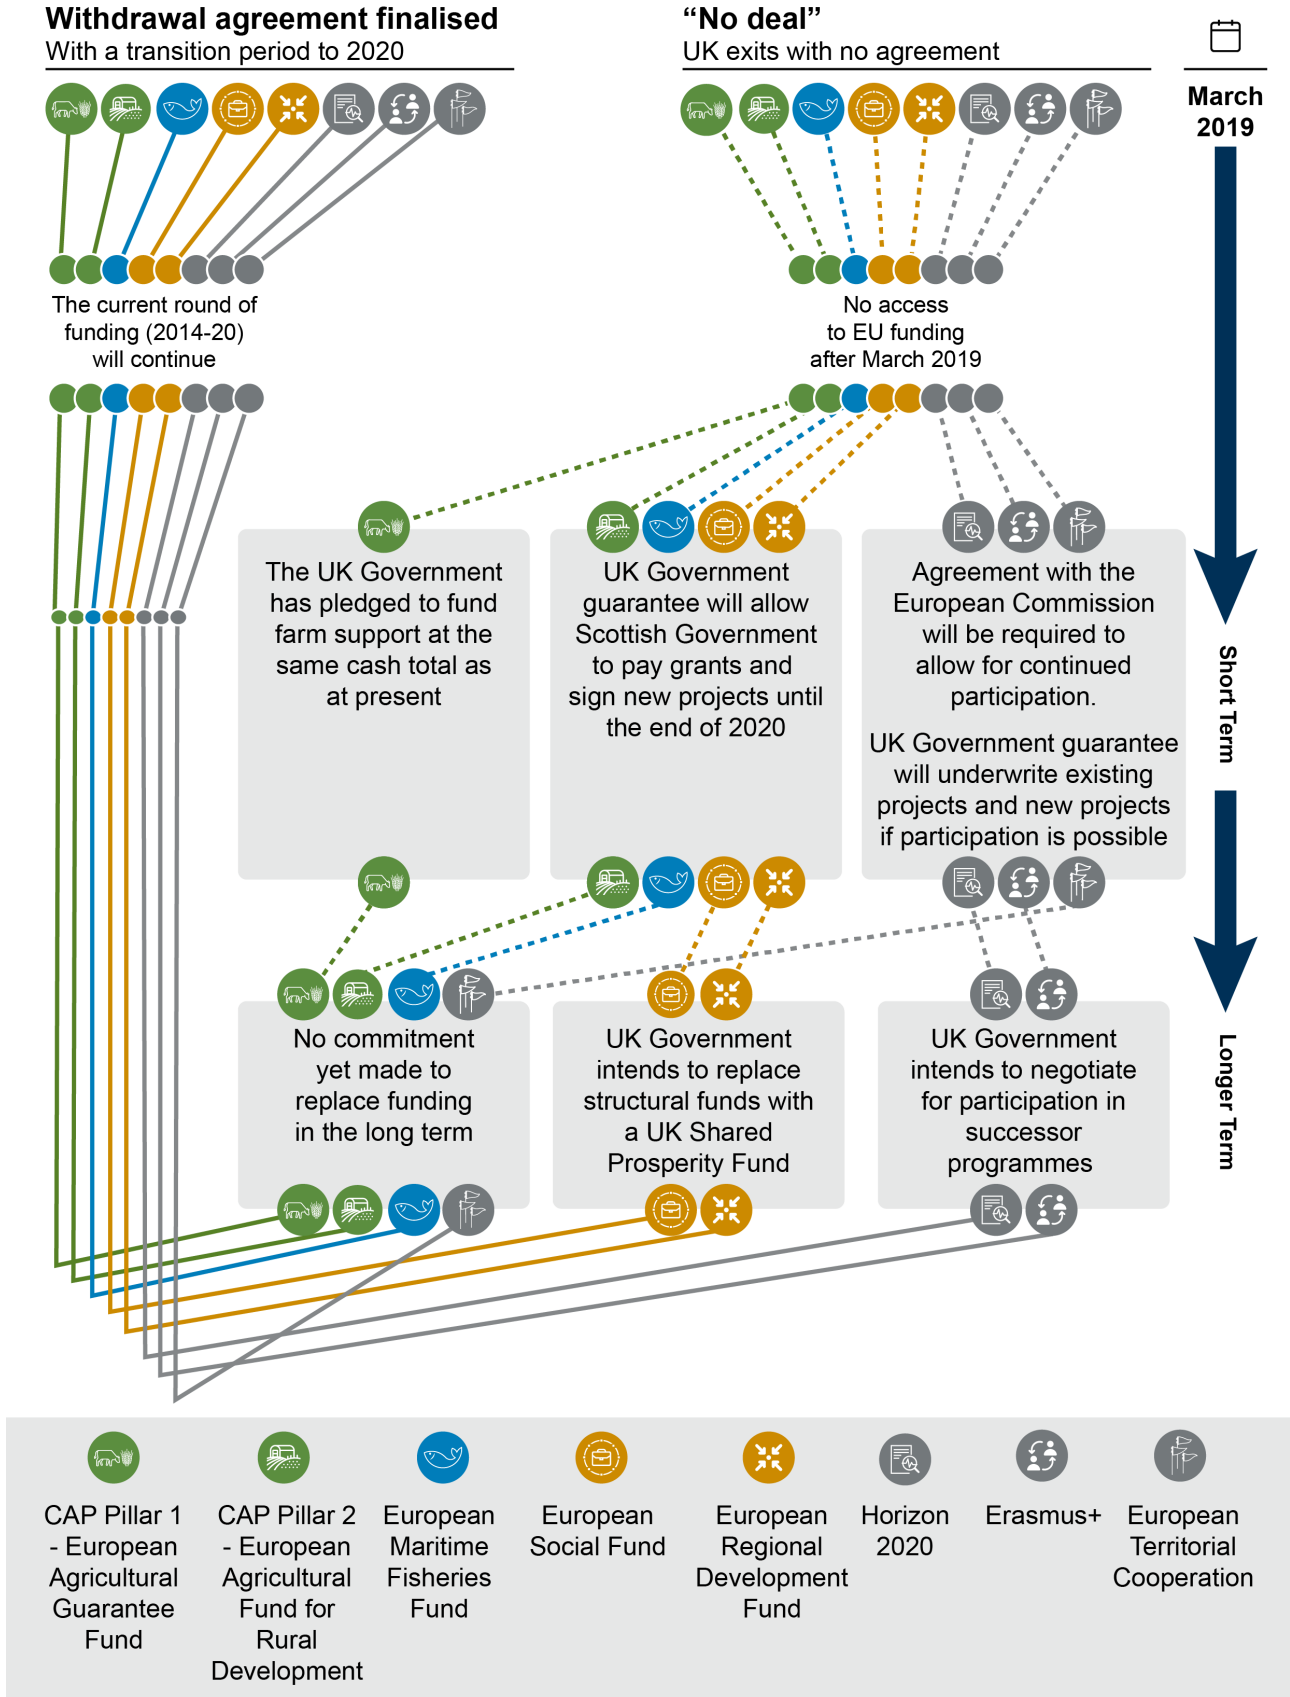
**Withdrawal agreement finalised**
With a transition period to 2020

**"No deal"**
UK exits with no agreement

**March 2019**

The current round of funding (2014-20) will continue

No access to EU funding after March 2019

The UK Government has pledged to fund farm support at the same cash total as at present

UK Government guarantee will allow Scottish Government to pay grants and sign new projects until the end of 2020

Agreement with the European Commission will be required to allow for continued participation.

UK Government guarantee will underwrite existing projects and new projects if participation is possible

**Short Term**

No commitment yet made to replace funding in the long term

UK Government intends to replace structural funds with a UK Shared Prosperity Fund

UK Government intends to negotiate for participation in successor programmes

**Longer Term**

CAP Pillar 1 - European Agricultural Guarantee Fund

CAP Pillar 2 - European Agricultural Fund for Rural Development

European Maritime Fisheries Fund

European Social Fund

European Regional Development Fund

Horizon 2020

Erasmus+

European Territorial Cooperation